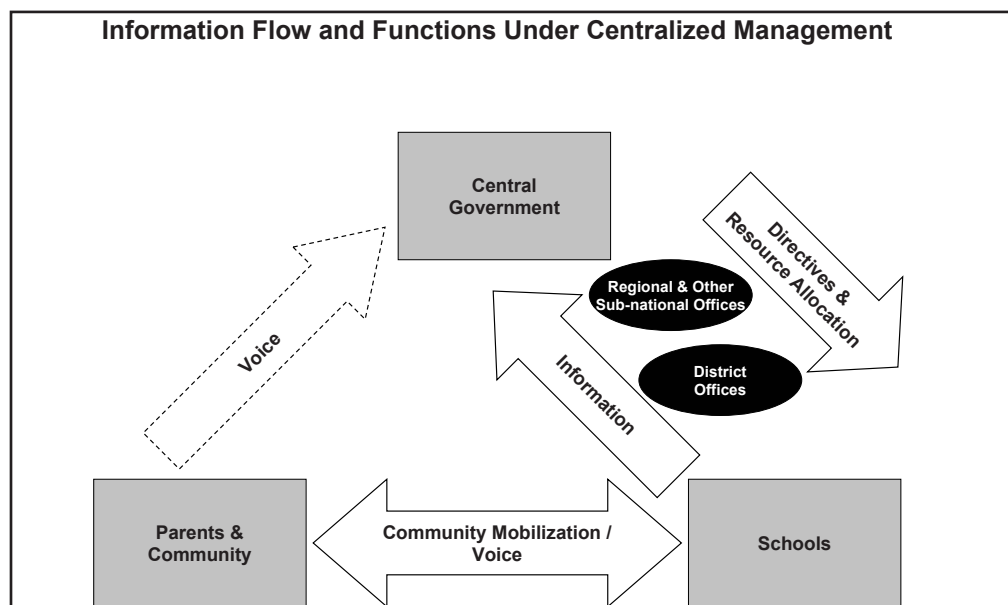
Information Flow and Functions Under Centralized Management

Central Government

Voice

Directives & Resource Allocation

Regional & Other Sub-national Offices

Information

District Offices

Parents & Community

Community Mobilization / Voice

Schools